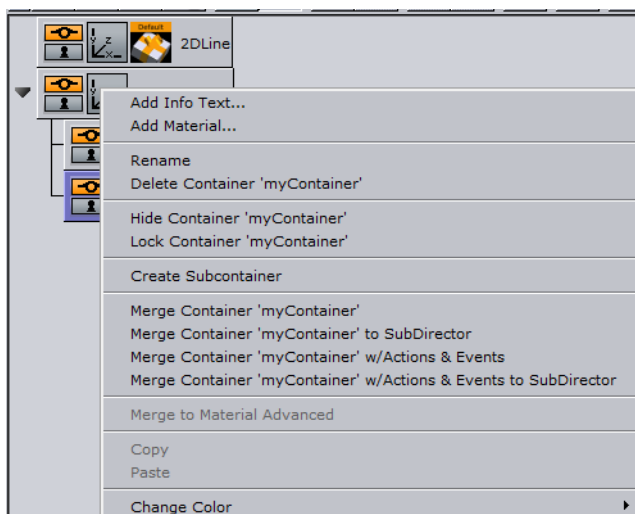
Default

2DLine

Add Info Text...
Add Material...

Rename
Delete Container 'myContainer'

Hide Container 'myContainer'
Lock Container 'myContainer'

Create Subcontainer

Merge Container 'myContainer'
Merge Container 'myContainer' to SubDirector
Merge Container 'myContainer' w/Actions & Events
Merge Container 'myContainer' w/Actions & Events to SubDirector

Merge to Material Advanced

Copy
Paste

Change Color